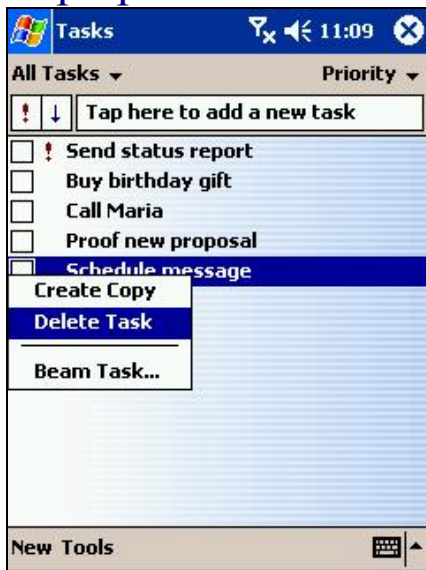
Tasks 11:09

All Tasks ▾ Priority ▾

! ↓ Tap here to add a new task

! Send status report
Buy birthday gift
Call Maria
Proof new proposal
Schedule message

Create Copy
Delete Task
Beam Task...

New Tools